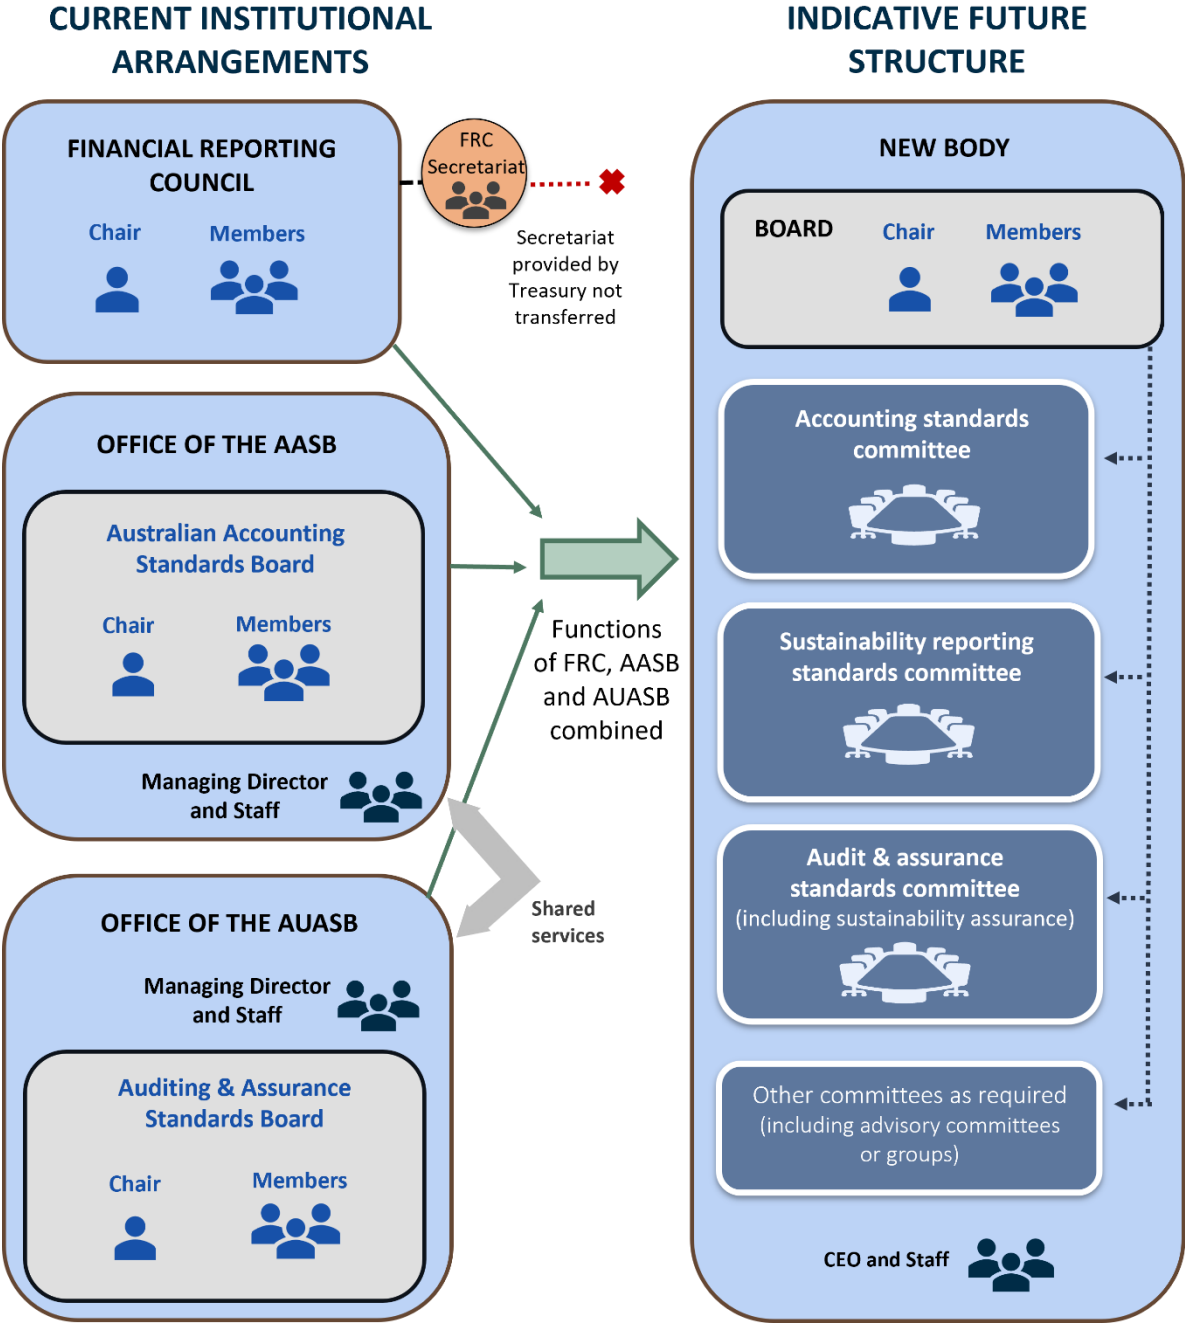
CURRENT INSTITUTIONAL ARRANGEMENTS

FINANCIAL REPORTING COUNCIL

Chair

Members

FRC Secretariat

Secretariat provided by Treasury not transferred

OFFICE OF THE AASB

Australian Accounting Standards Board

Chair

Members

Managing Director and Staff

OFFICE OF THE AUASB

Managing Director and Staff

Auditing & Assurance Standards Board

Chair

Members

Functions of FRC, AASB and AUASB combined

Shared services

INDICATIVE FUTURE STRUCTURE

NEW BODY

BOARD

Chair

Members

Accounting standards committee

Sustainability reporting standards committee

Audit & assurance standards committee (including sustainability assurance)

Other committees as required (including advisory committees or groups)

CEO and Staff